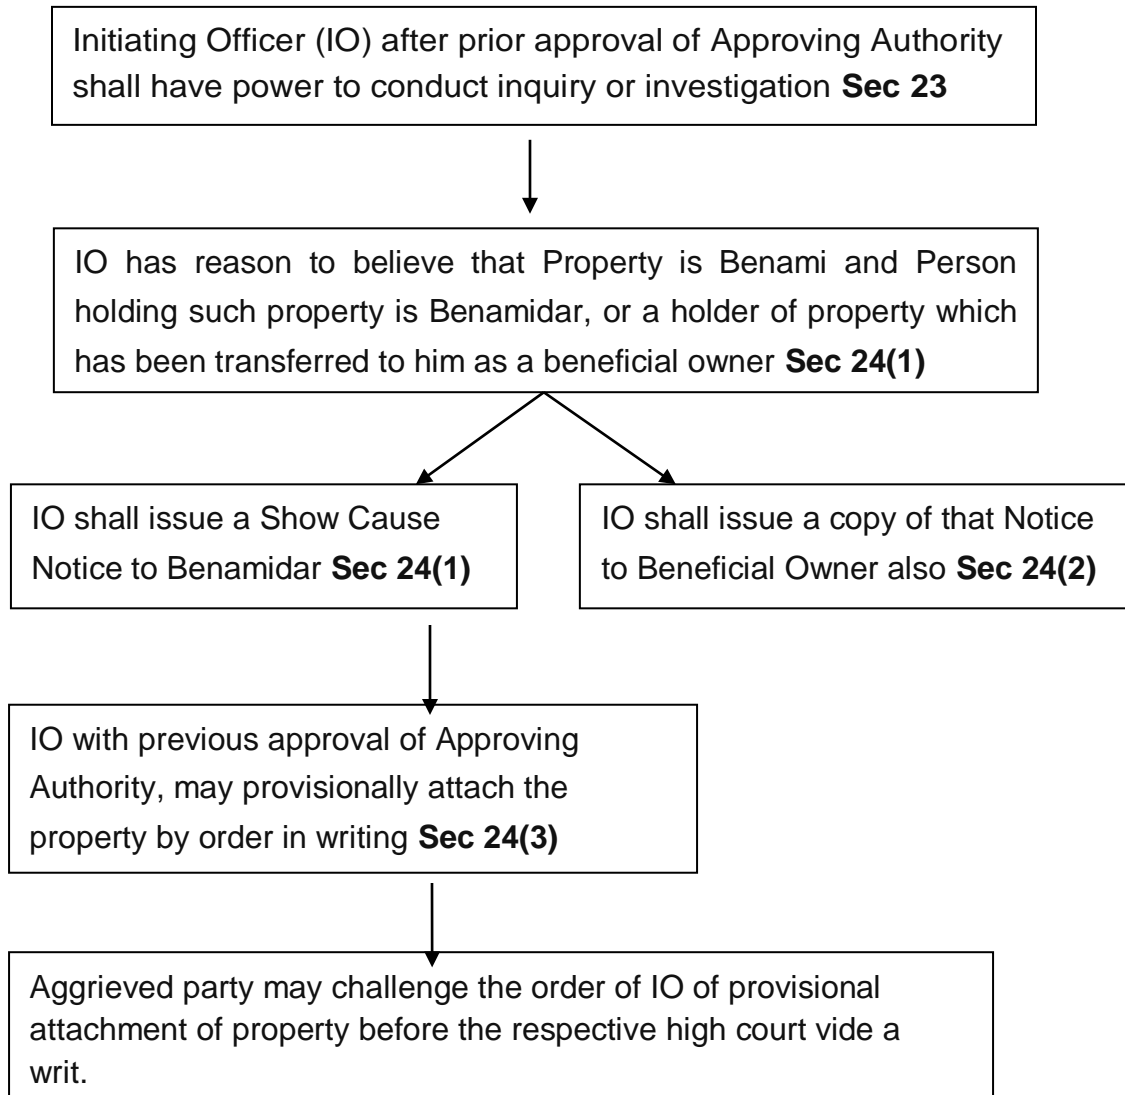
Initiating Officer (IO) after prior approval of Approving Authority shall have power to conduct inquiry or investigation **Sec 23**

IO has reason to believe that Property is Benami and Person holding such property is Benamidar, or a holder of property which has been transferred to him as a beneficial owner **Sec 24(1)**

IO shall issue a Show Cause Notice to Benamidar **Sec 24(1)**

IO shall issue a copy of that Notice to Beneficial Owner also **Sec 24(2)**

IO with previous approval of Approving Authority, may provisionally attach the property by order in writing **Sec 24(3)**

Aggrieved party may challenge the order of IO of provisional attachment of property before the respective high court vide a writ.